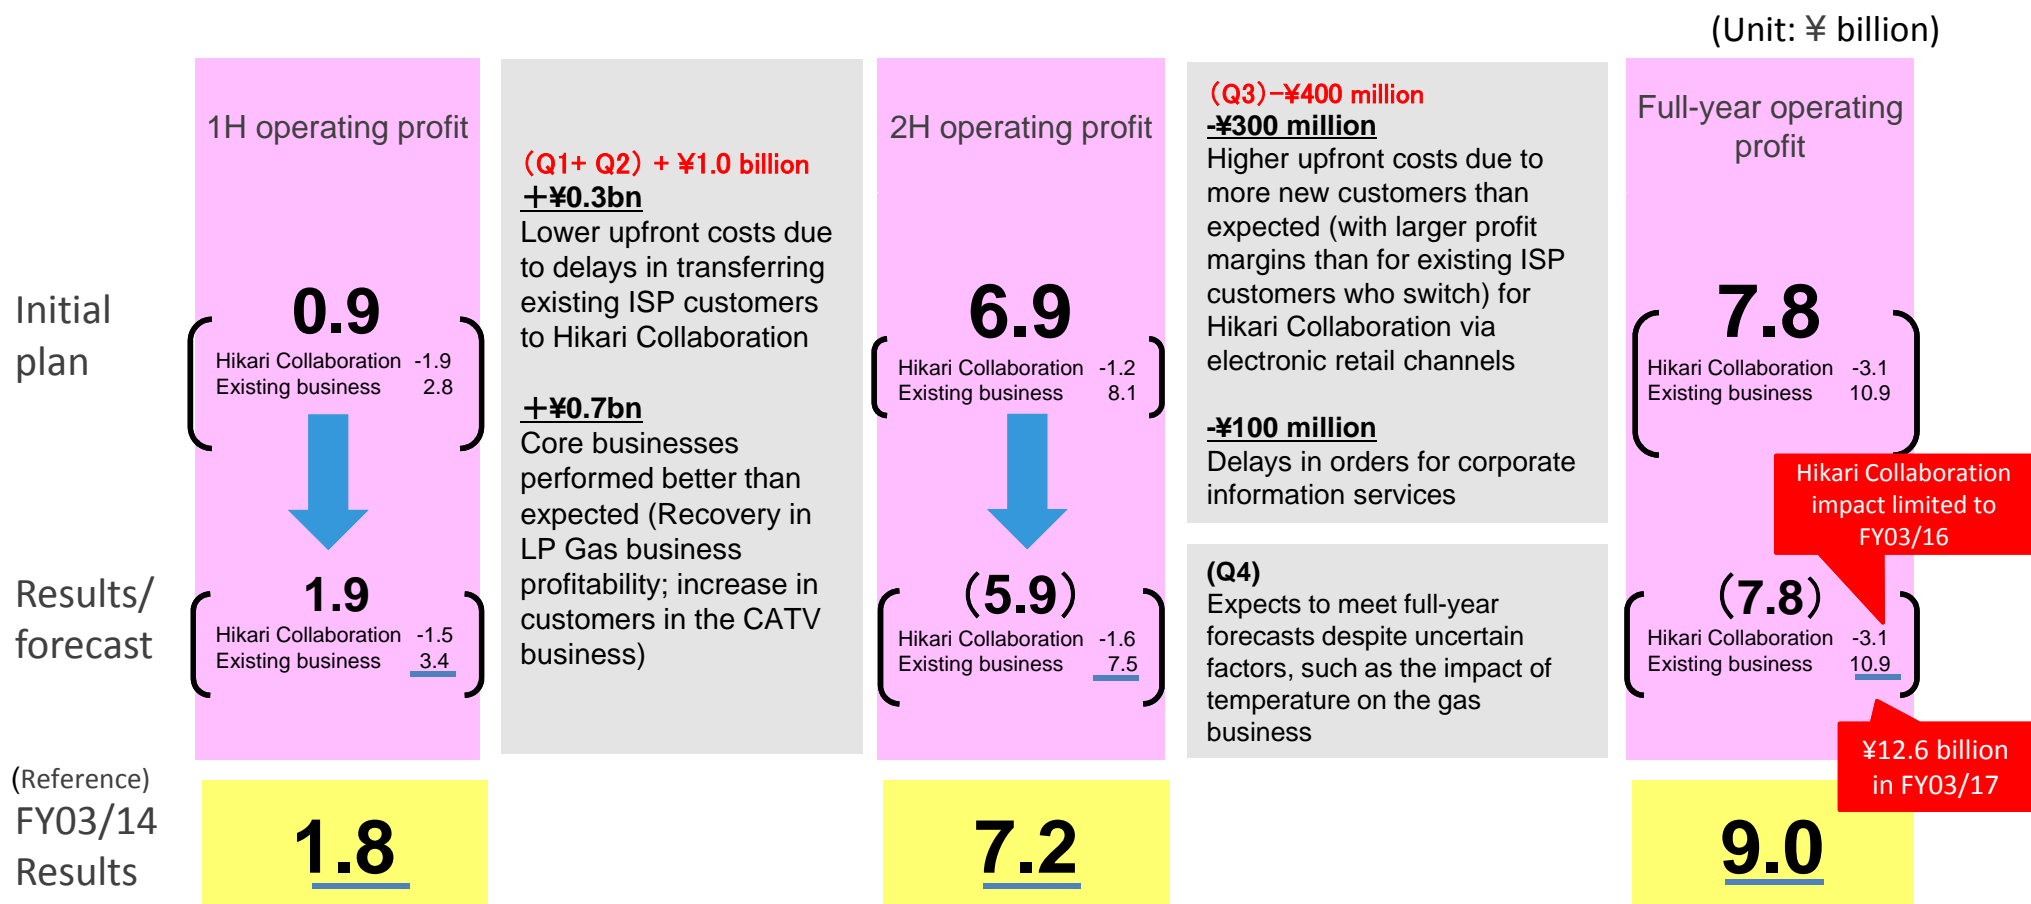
(Unit: ¥ billion)

Initial plan

Results/ forecast

(Reference) FY03/14 Results

1H operating profit

0.9
Hikari Collaboration -1.9
Existing business 2.8

1.9
Hikari Collaboration -1.5
Existing business 3.4

1.8

(Q1+ Q2) + ¥1.0 billion
+¥0.3bn
Lower upfront costs due to delays in transferring existing ISP customers to Hikari Collaboration

+¥0.7bn
Core businesses performed better than expected (Recovery in LP Gas business profitability; increase in customers in the CATV business)

2H operating profit

6.9
Hikari Collaboration -1.2
Existing business 8.1

(5.9)
Hikari Collaboration -1.6
Existing business 7.5

7.2

(Q3)−¥400 million
-¥300 million
Higher upfront costs due to more new customers than expected (with larger profit margins than for existing ISP customers who switch) for Hikari Collaboration via electronic retail channels

-¥100 million
Delays in orders for corporate information services

(Q4)
Expects to meet full-year forecasts despite uncertain factors, such as the impact of temperature on the gas business

Full-year operating profit

7.8
Hikari Collaboration -3.1
Existing business 10.9

Hikari Collaboration impact limited to FY03/16

(7.8)
Hikari Collaboration -3.1
Existing business 10.9

¥12.6 billion in FY03/17

9.0